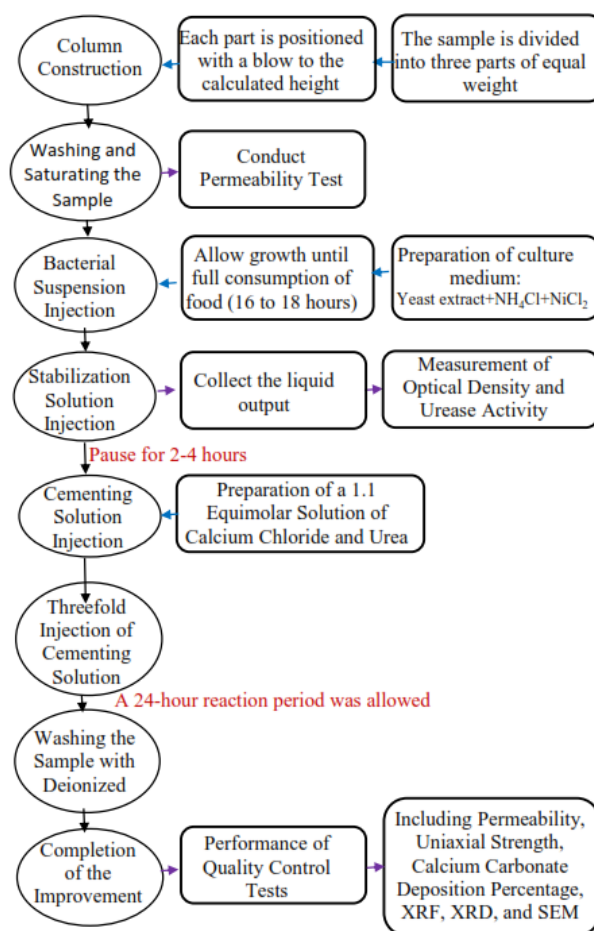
Column Construction

Each part is positioned with a blow to the calculated height

The sample is divided into three parts of equal weight

Washing and Saturating the Sample

Conduct Permeability Test

Bacterial Suspension Injection

Allow growth until full consumption of food (16 to 18 hours)

Preparation of culture medium: Yeast extract+$NH_4Cl$+$NiCl_2$

Stabilization Solution Injection

Collect the liquid output

Measurement of Optical Density and Urease Activity

Pause for 2-4 hours

Cementing Solution Injection

Preparation of a 1.1 Equimolar Solution of Calcium Chloride and Urea

Threefold Injection of Cementing Solution

A 24-hour reaction period was allowed

Washing the Sample with Deionized

Completion of the Improvement

Performance of Quality Control Tests

Including Permeability, Uniaxial Strength, Calcium Carbonate Deposition Percentage, XRF, XRD, and SEM